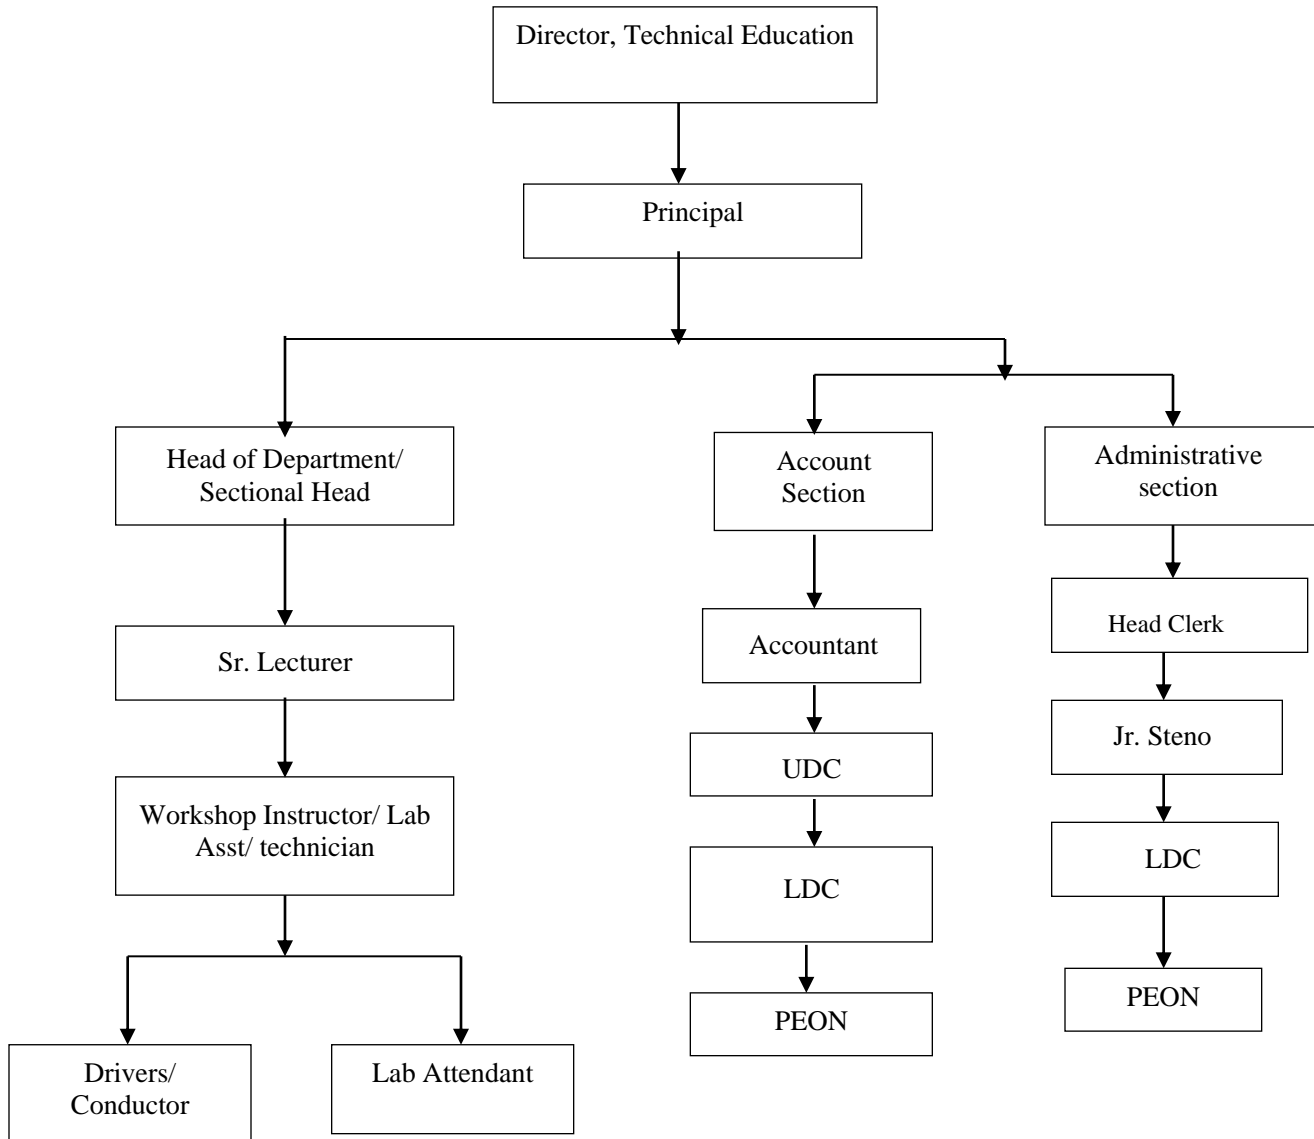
Director, Technical Education

Principal

Head of Department/ Sectional Head

Sr. Lecturer

Workshop Instructor/ Lab Asst/ technician

Drivers/ Conductor

Lab Attendant

Account Section

Accountant

UDC

LDC

PEON

Administrative section

Head Clerk

Jr. Steno

LDC

PEON